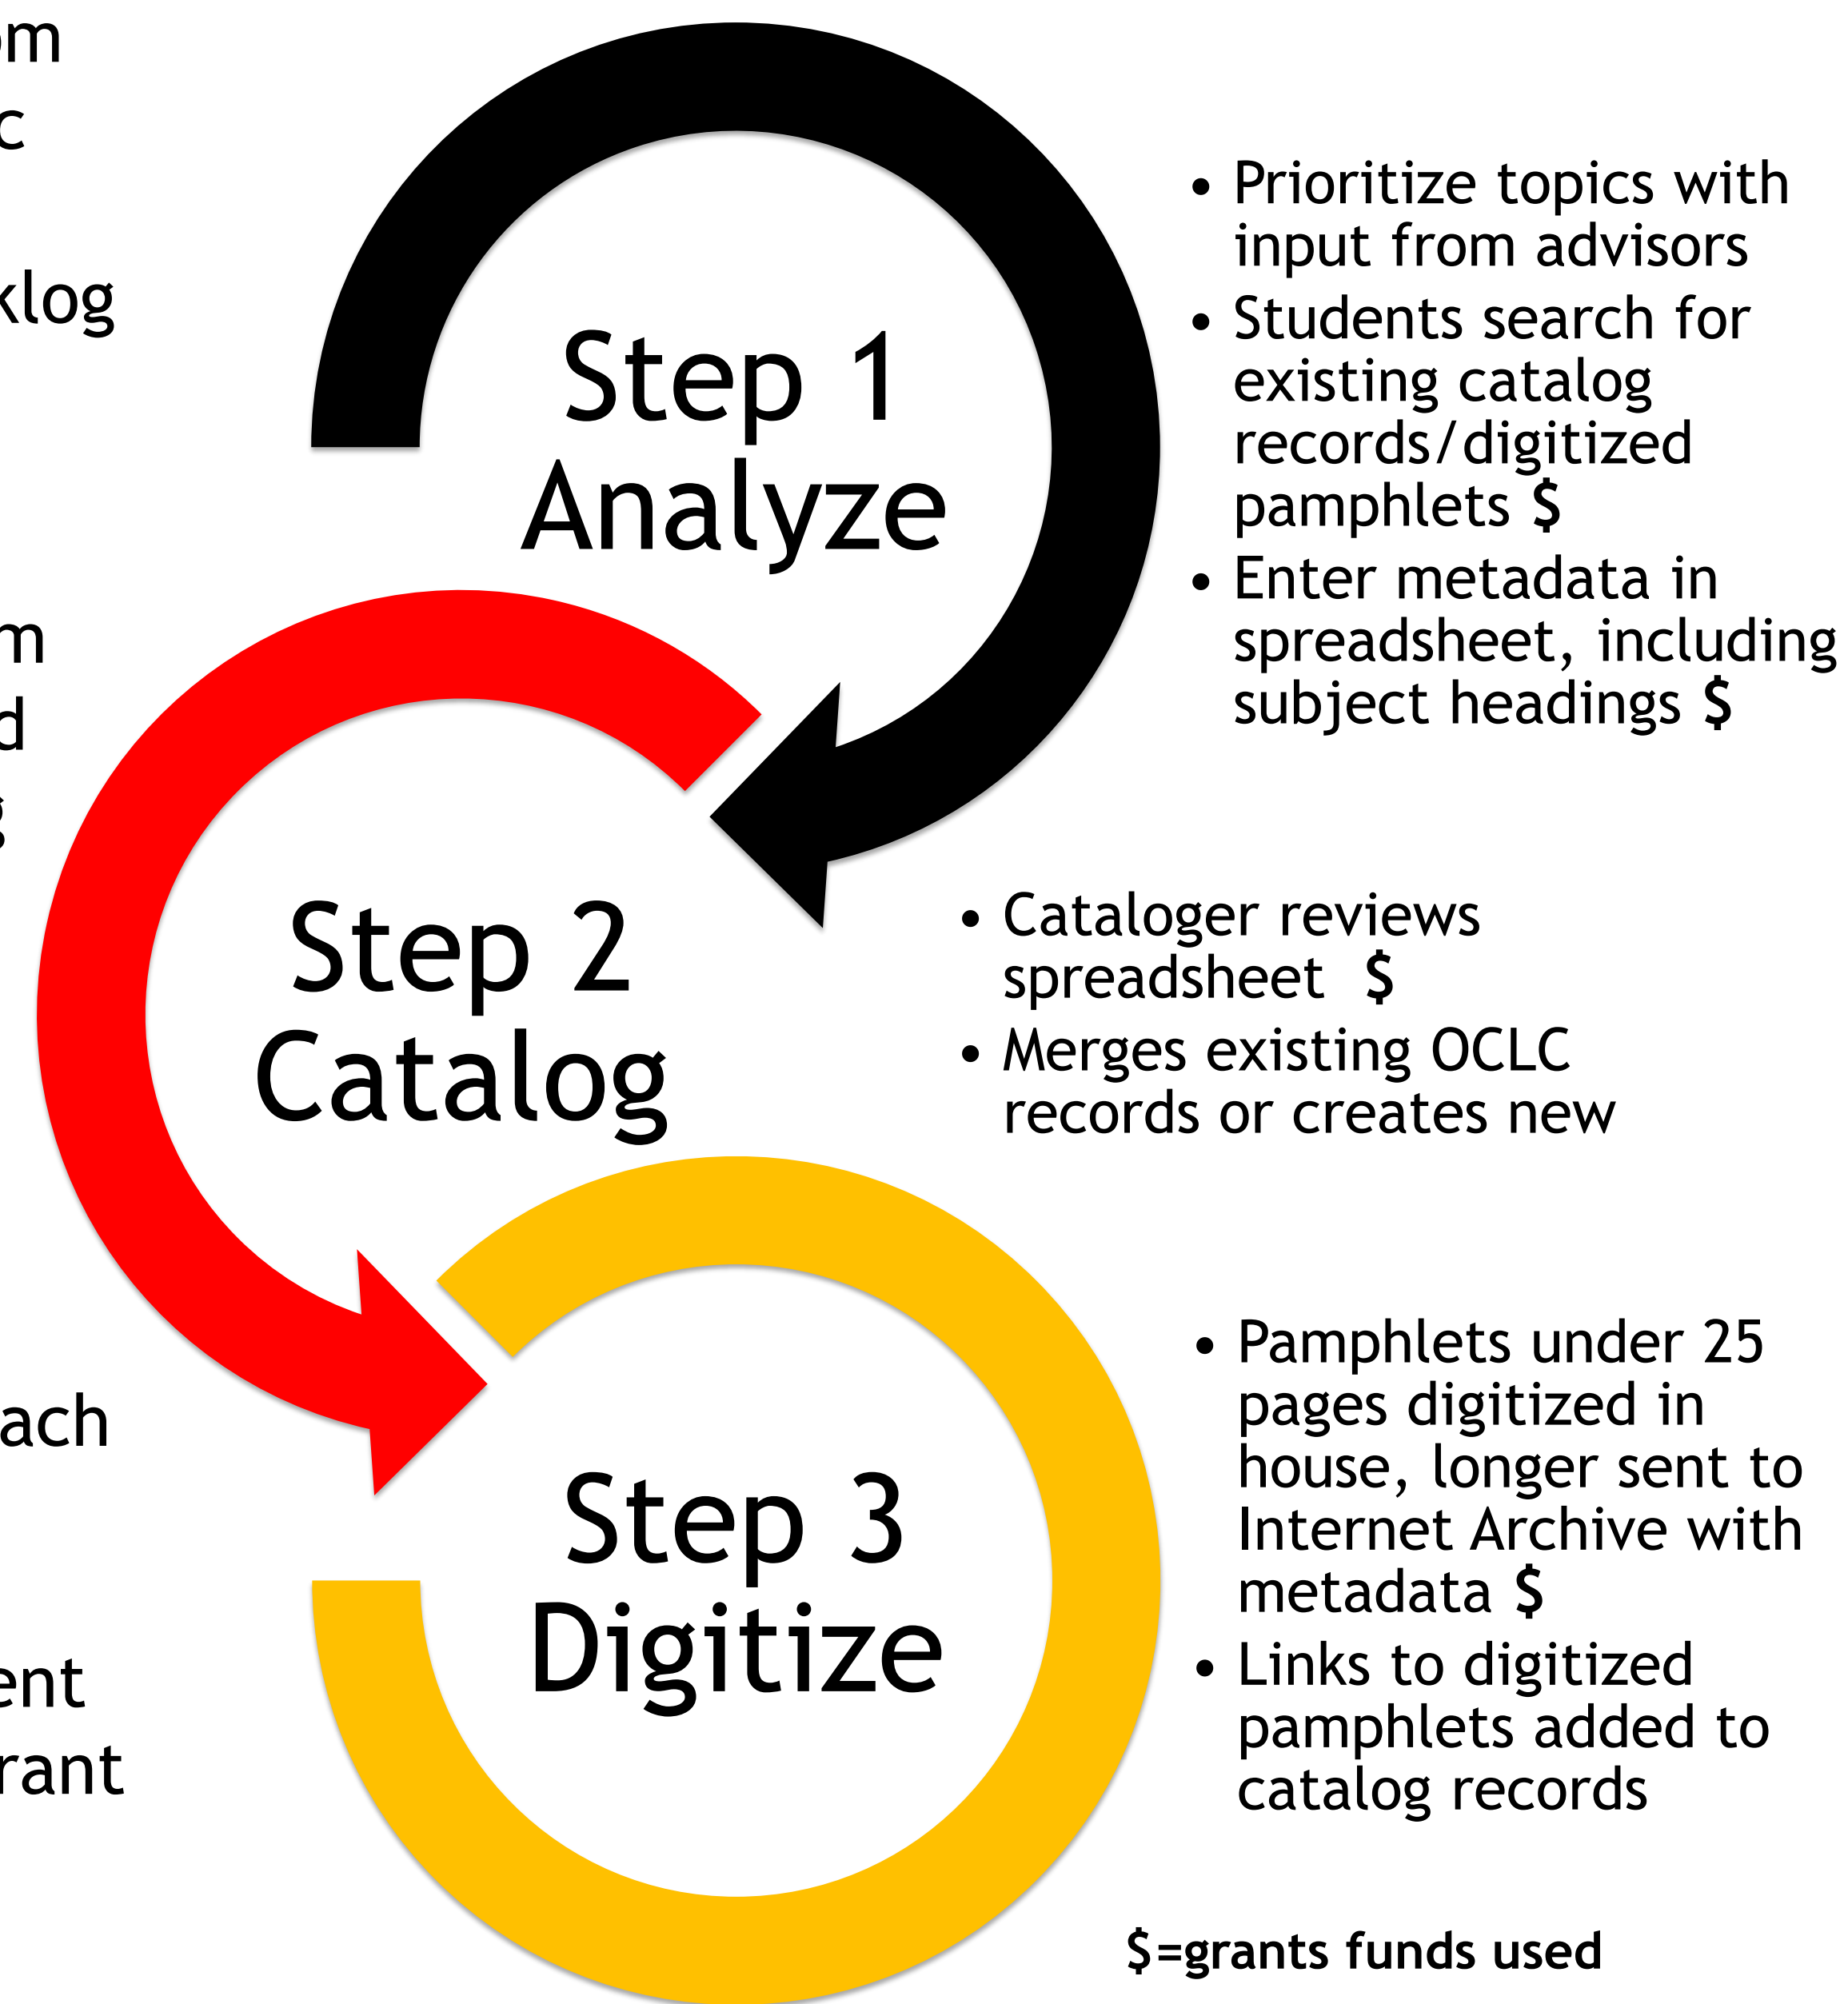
om
c
klog
m
d
g
ach
ent
rant

Step 1
Analyze

• Prioritize topics with input from advisors
• Students search for existing catalog records/digitized pamphlets $
• Enter metadata in spreadsheet, including subject headings $

Step 2
Catalog

• Cataloger reviews spreadsheet $
• Merges existing OCLC records or creates new

Step 3
Digitize

• Pamphlets under 25 pages digitized in house, longer sent to Internet Archive with metadata $
• Links to digitized pamphlets added to catalog records

$=grants funds used